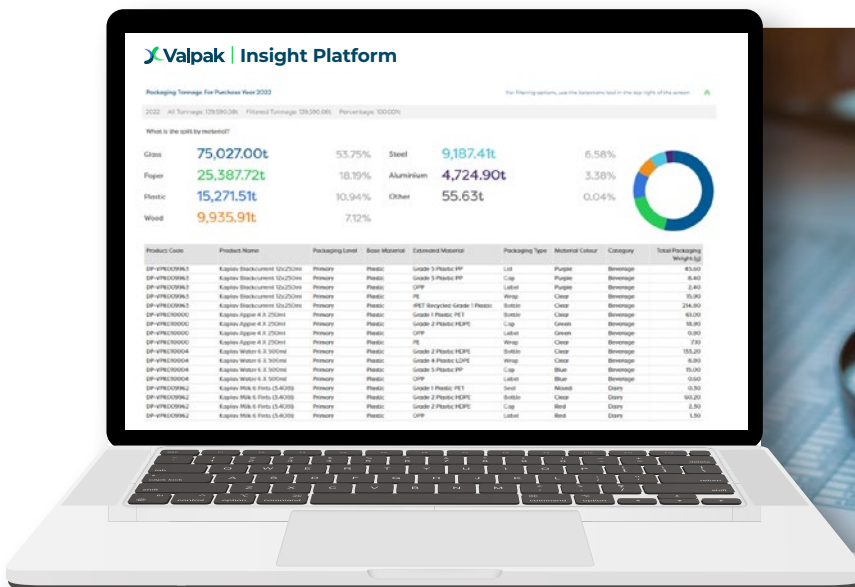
Valpak | Insight Platform

Packaging Tonnage For Purchase Year 2022

For filtering options, use the Selections tool in the top right of the screen

2022 All Tonnage: 139,590.08t Filtered Tonnage: 139,590.08t Percentage: 100.00%

What is the split by material?

Glass 75,027.00t 53.75%
Paper 25,387.72t 18.19%
Plastic 15,271.51t 10.94%
Wood 9,935.91t 7.12%
Steel 9,187.41t 6.58%
Aluminium 4,724.90t 3.38%
Other 55.63t 0.04%

| Product Code | Product Name | Packaging Level | Base Material | Extended Material | Packaging Type | Material Colour | Category | Total Packaging Weight (g) |
|---|---|---|---|---|---|---|---|---|
| DP-VPRO09963 | Kaplav Blackcurrent 12x250ml | Primary | Plastic | Grade 5 Plastic PP | Lid | Purple | Beverage | 45.60 |
| DP-VPRO09963 | Kaplav Blackcurrent 12x250ml | Primary | Plastic | Grade 5 Plastic PP | Cap | Purple | Beverage | 8.40 |
| DP-VPRO09963 | Kaplav Blackcurrent 12x250ml | Primary | Plastic | OPP | Label | Purple | Beverage | 2.40 |
| DP-VPRO09963 | Kaplav Blackcurrent 12x250ml | Primary | Plastic | PE | Wrap | Clear | Beverage | 15.90 |
| DP-VPRO09963 | Kaplav Blackcurrent 12x250ml | Primary | Plastic | rPET Recycled Grade 1 Plastic | Bottle | Clear | Beverage | 214.80 |
| DP-VPRO10000 | Kaplav Apple 4 X 250ml | Primary | Plastic | Grade 1 Plastic PET | Bottle | Clear | Beverage | 65.00 |
| DP-VPRO10000 | Kaplav Apple 4 X 250ml | Primary | Plastic | Grade 2 Plastic HDPE | Cap | Green | Beverage | 18.90 |
| DP-VPRO10000 | Kaplav Apple 4 X 250ml | Primary | Plastic | OPP | Label | Green | Beverage | 0.90 |
| DP-VPRO10000 | Kaplav Apple 4 X 250ml | Primary | Plastic | PE | Wrap | Clear | Beverage | 7.10 |
| DP-VPRO10004 | Kaplav Water 6 X 500ml | Primary | Plastic | Grade 2 Plastic HDPE | Bottle | Clear | Beverage | 155.20 |
| DP-VPRO10004 | Kaplav Water 6 X 500ml | Primary | Plastic | Grade 4 Plastic LDPE | Wrap | Clear | Beverage | 8.80 |
| DP-VPRO10004 | Kaplav Water 6 X 500ml | Primary | Plastic | Grade 5 Plastic PP | Cap | Blue | Beverage | 15.00 |
| DP-VPRO10004 | Kaplav Water 6 X 500ml | Primary | Plastic | OPP | Label | Blue | Beverage | 0.60 |
| DP-VPRO09962 | Kaplav Milk 6 Pints (3.40lt) | Primary | Plastic | Grade 1 Plastic PET | Seal | Mixed | Dairy | 0.30 |
| DP-VPRO09962 | Kaplav Milk 6 Pints (3.40lt) | Primary | Plastic | Grade 2 Plastic HDPE | Bottle | Clear | Dairy | 60.20 |
| DP-VPRO09962 | Kaplav Milk 6 Pints (3.40lt) | Primary | Plastic | Grade 2 Plastic HDPE | Cap | Red | Dairy | 2.30 |
| DP-VPRO09962 | Kaplav Milk 6 Pints (3.40lt) | Primary | Plastic | OPP | Label | Red | Dairy | 1.30 |